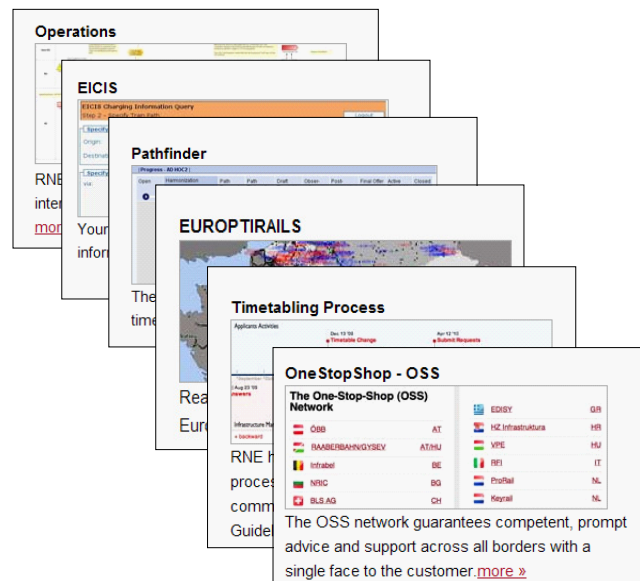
Operations

RNE

inter

more

EICIS

EICIS Charging Information Query

Step 2 – Specify Train Path

Logout

Specify

Origin:

Destinati

Specify

via:

Your

infor

Pathfinder

Progress - AD HOC2

Open

Harmonization

Path

Path

Draft

Observ

Post

Final Offer

Active

Closed

The

time

EUROPTIRAILS

Rea

Euro

Timetabling Process

Applicants Activities

Dec 13 '09

Timetable Change

Apr 12 '10

Submit Requests

Aug 09 '09

Infrastructure Ma

backward

RNE h

proces

comm

Guidel

OneStopShop - OSS

The One-Stop-Shop (OSS) Network

| | | |
|---|---|---|
| ÖBB | AT | |
| RAABERBAHN/GYSEV | AT/HU | |
| Infrabel | BE | |
| NRIC | BG | |
| BLS AG | CH | |

| | | |
|---|---|---|
| EDISY | GR | |
| HZ Infrastruktura | HR | |
| VPE | HU | |
| RFI | IT | |
| ProRail | NL | |
| Keyrail | NL | |

The OSS network guarantees competent, prompt advice and support across all borders with a single face to the customer.more »